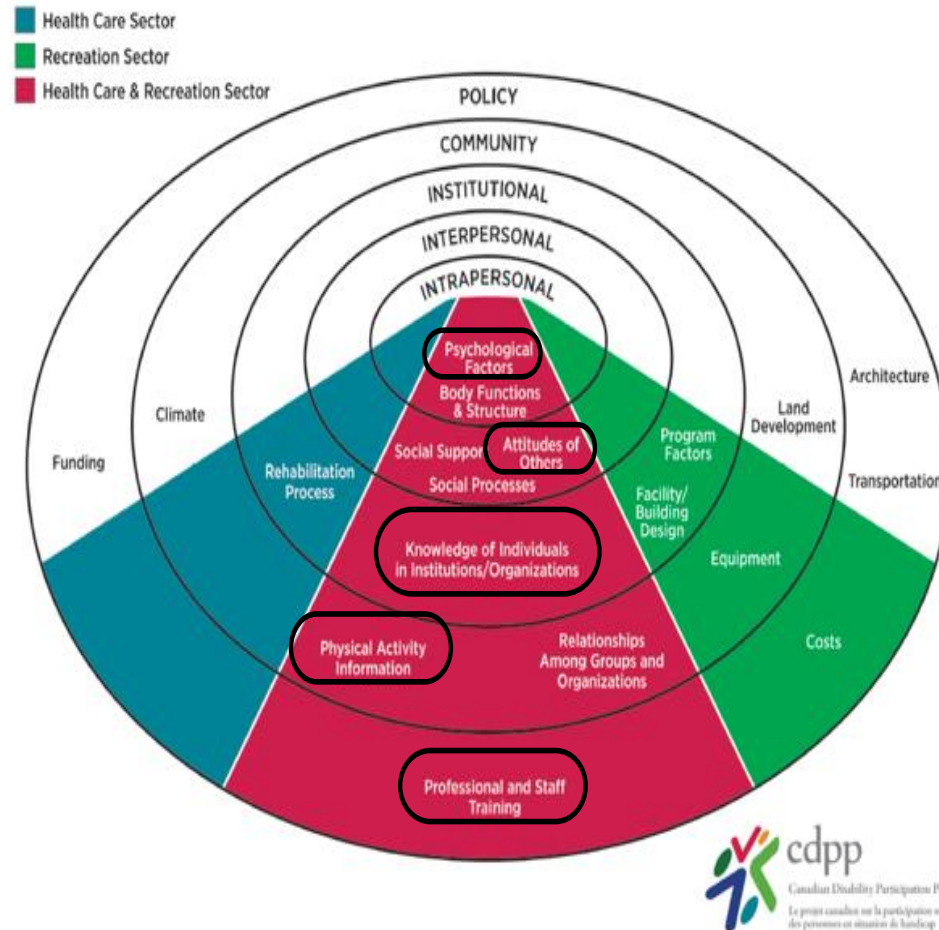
Health Care Sector
Recreation Sector
Health Care & Recreation Sector

POLICY
COMMUNITY
INSTITUTIONAL
INTERPERSONAL
INTRAPERSONAL

Psychological Factors
Body Functions & Structure
Social Support
Attitudes of Others
Social Processes
Knowledge of Individuals in Institutions/Organizations
Physical Activity Information
Relationships Among Groups and Organizations
Professional and Staff Training

Funding
Climate
Rehabilitation Process

Program Factors
Facility/ Building Design
Equipment
Costs
Land Development
Architecture
Transportation

cdpp
Canadian Disability Participation P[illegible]
Le projet canadien sur la participation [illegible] des personnes en situation de handicap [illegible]